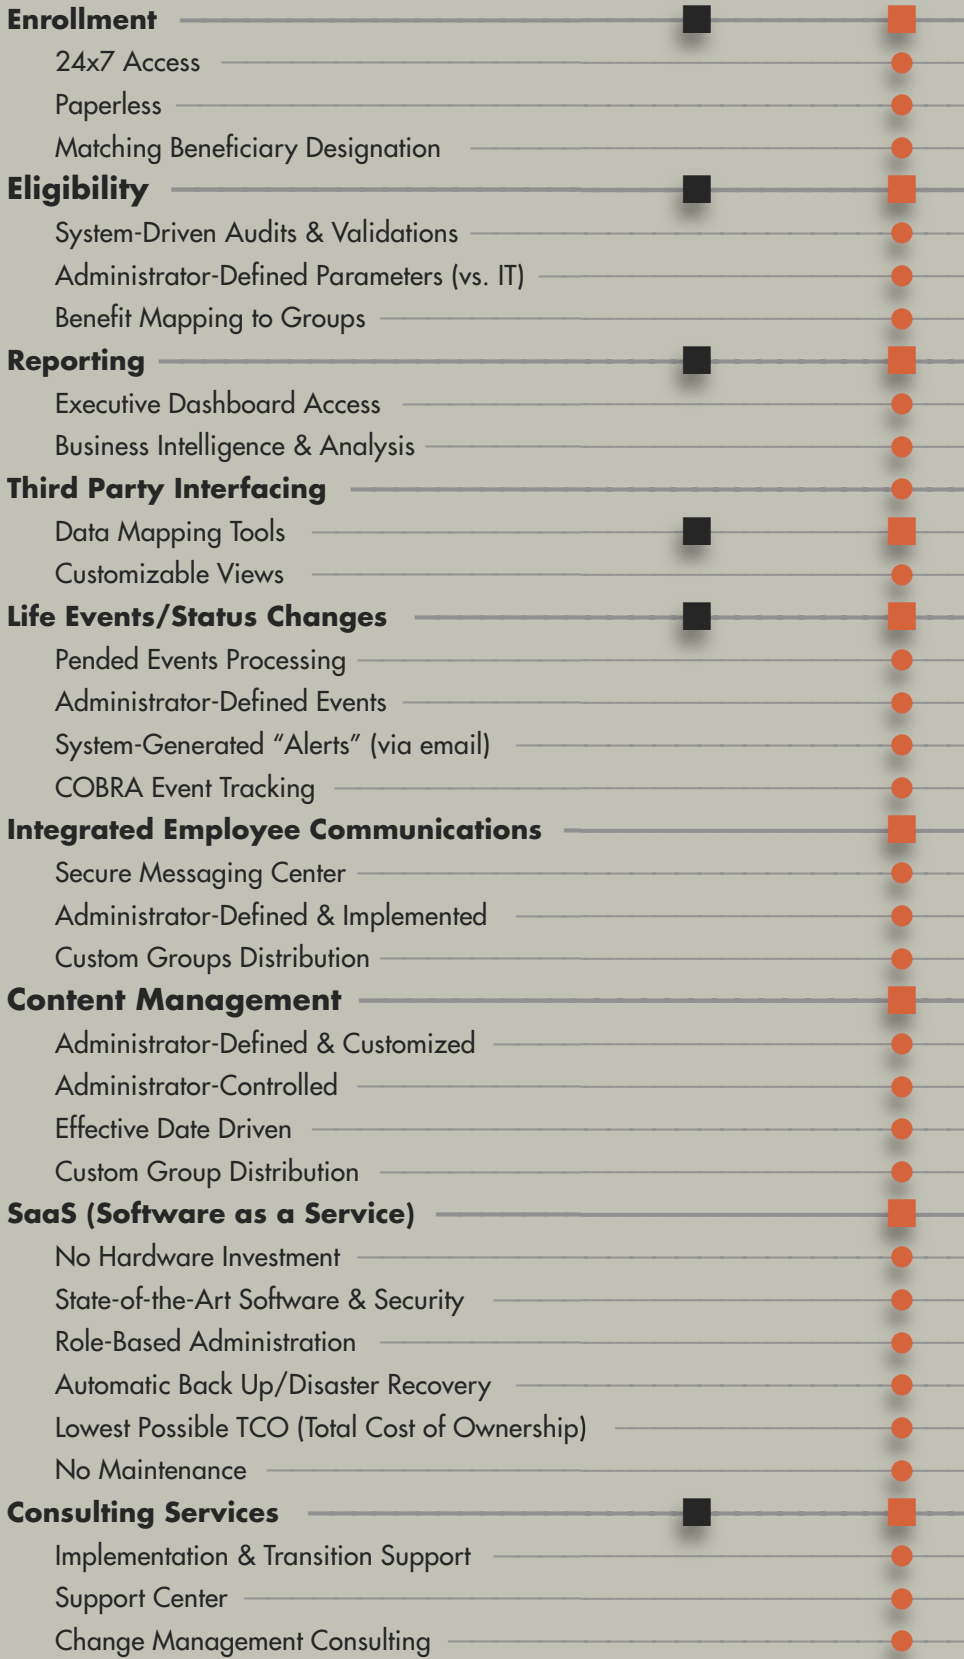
Enrollment

24x7 Access

Paperless

Matching Beneficiary Designation

Eligibility

System-Driven Audits & Validations

Administrator-Defined Parameters (vs. IT)

Benefit Mapping to Groups

Reporting

Executive Dashboard Access

Business Intelligence & Analysis

Third Party Interfacing

Data Mapping Tools

Customizable Views

Life Events/Status Changes

Pended Events Processing

Administrator-Defined Events

System-Generated “Alerts” (via email)

COBRA Event Tracking

Integrated Employee Communications

Secure Messaging Center

Administrator-Defined & Implemented

Custom Groups Distribution

Content Management

Administrator-Defined & Customized

Administrator-Controlled

Effective Date Driven

Custom Group Distribution

SaaS (Software as a Service)

No Hardware Investment

State-of-the-Art Software & Security

Role-Based Administration

Automatic Back Up/Disaster Recovery

Lowest Possible TCO (Total Cost of Ownership)

No Maintenance

Consulting Services

Implementation & Transition Support

Support Center

Change Management Consulting